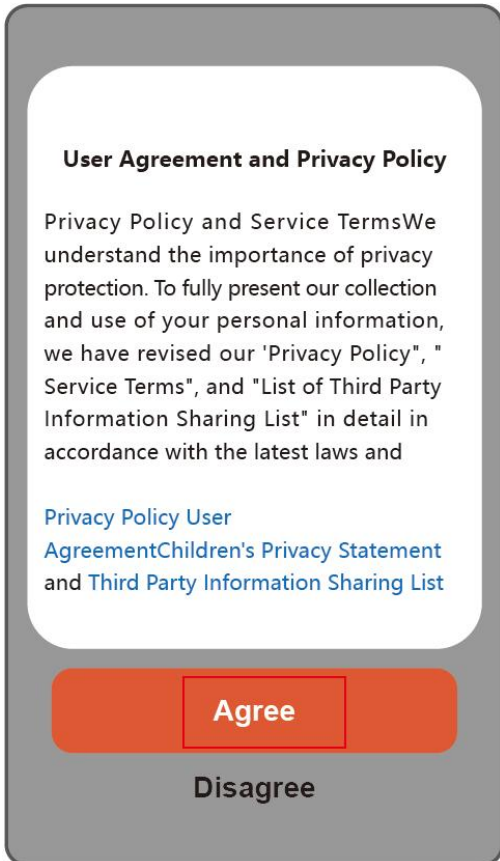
User Agreement and Privacy Policy

Privacy Policy and Service TermsWe understand the importance of privacy protection. To fully present our collection and use of your personal information, we have revised our 'Privacy Policy", " Service Terms", and "List of Third Party Information Sharing List" in detail in accordance with the latest laws and

Privacy Policy User AgreementChildren's Privacy Statement and Third Party Information Sharing List

Agree

Disagree